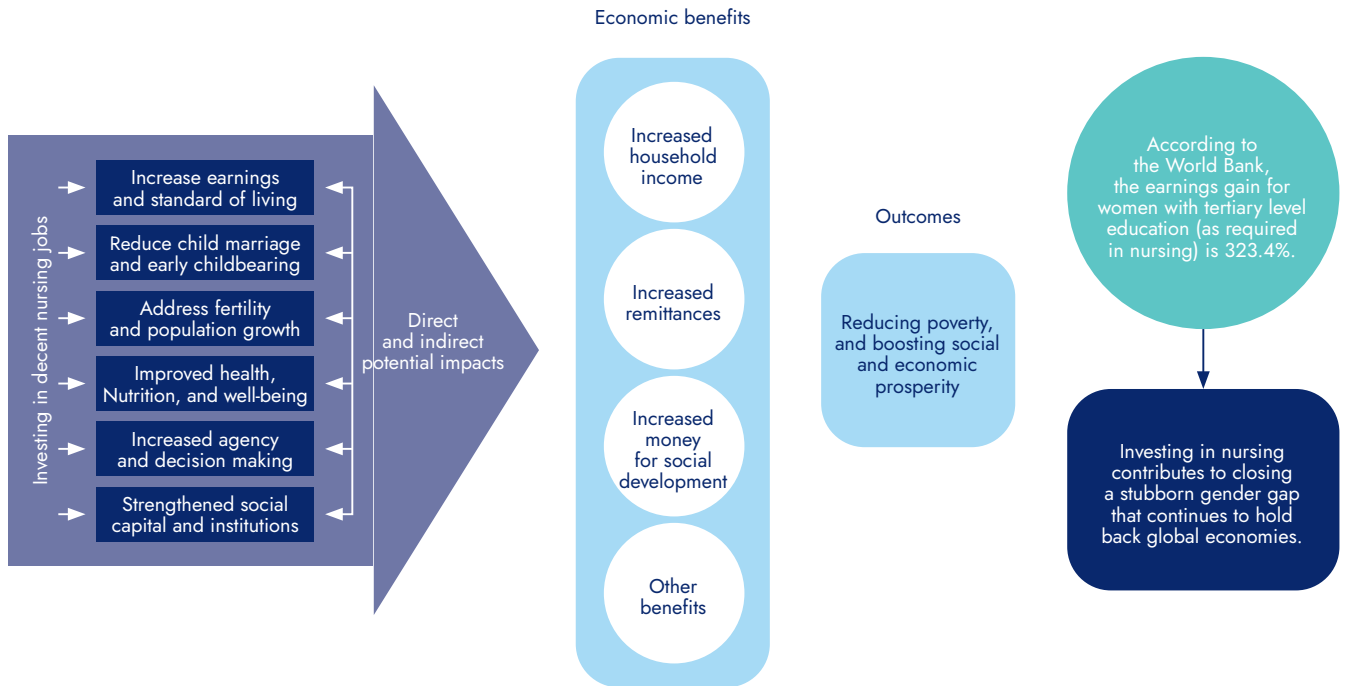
Investing in decent nursing jobs

Increase earnings and standard of living

Reduce child marriage and early childbearing

Address fertility and population growth

Improved health, Nutrition, and well-being

Increased agency and decision making

Strengthened social capital and institutions

Direct and indirect potential impacts

Economic benefits

Increased household income

Increased remittances

Increased money for social development

Other benefits

Outcomes

Reducing poverty, and boosting social and economic prosperity

According to the World Bank, the earnings gain for women with tertiary level education (as required in nursing) is 323.4%.

Investing in nursing contributes to closing a stubborn gender gap that continues to hold back global economies.